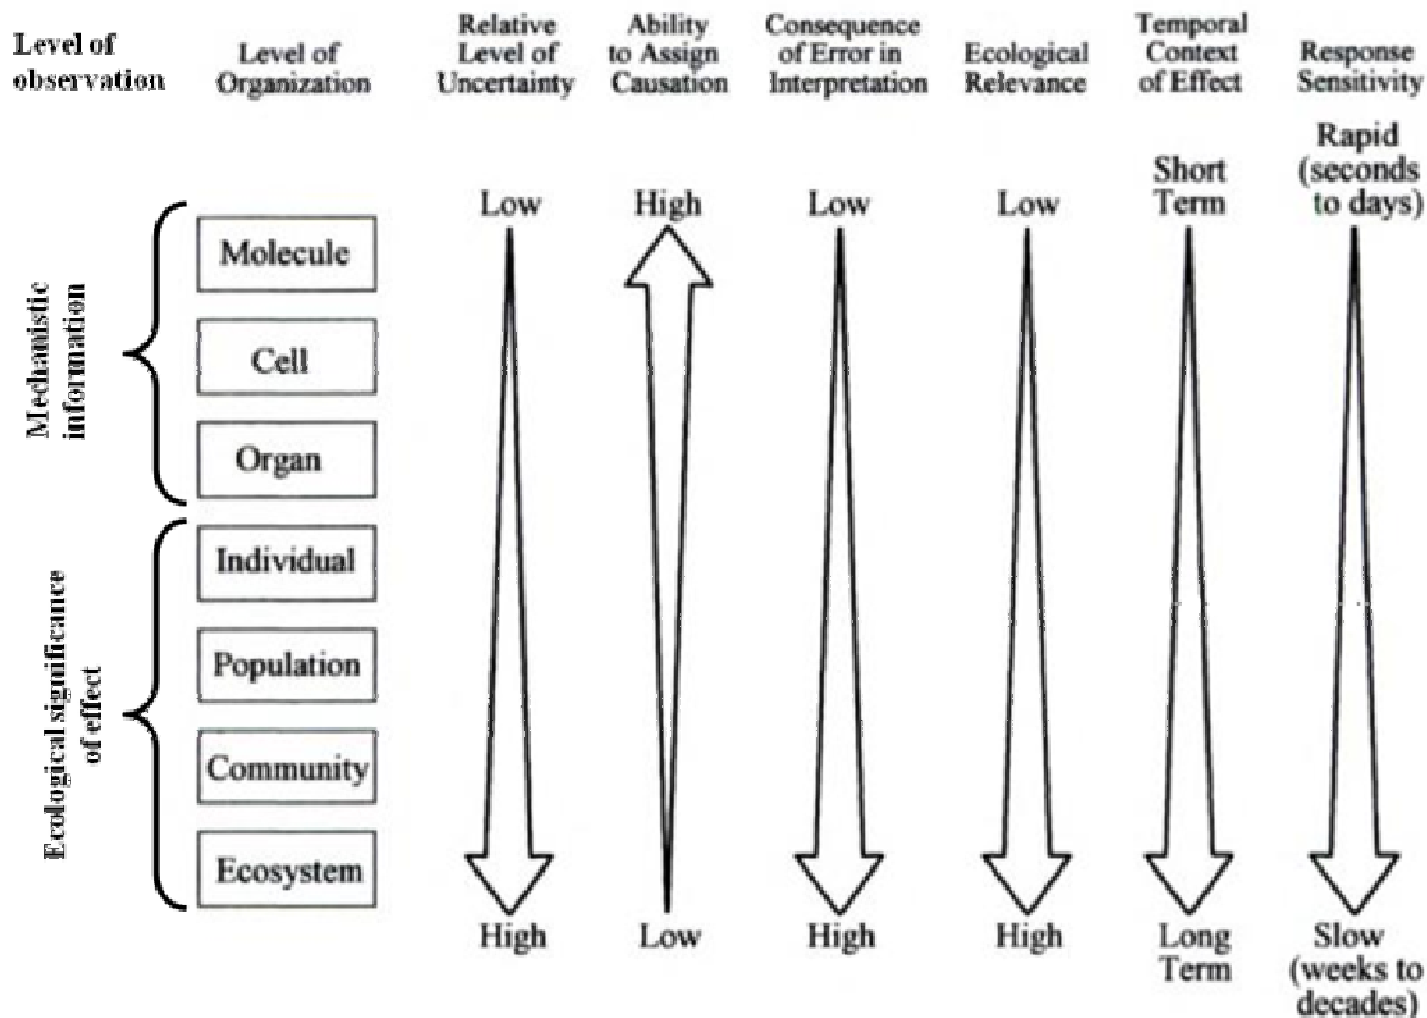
Level of observation

Level of Organization

Relative Level of Uncertainty

Ability to Assign Causation

Consequence of Error in Interpretation

Ecological Relevance

Temporal Context of Effect

Response Sensitivity

Mechanistic information

Molecule

Cell

Organ

Ecological significance of effect

Individual

Population

Community

Ecosystem

Low

High

High

Low

Low

High

Low

High

Short Term

Long Term

Rapid (seconds to days)

Slow (weeks to decades)